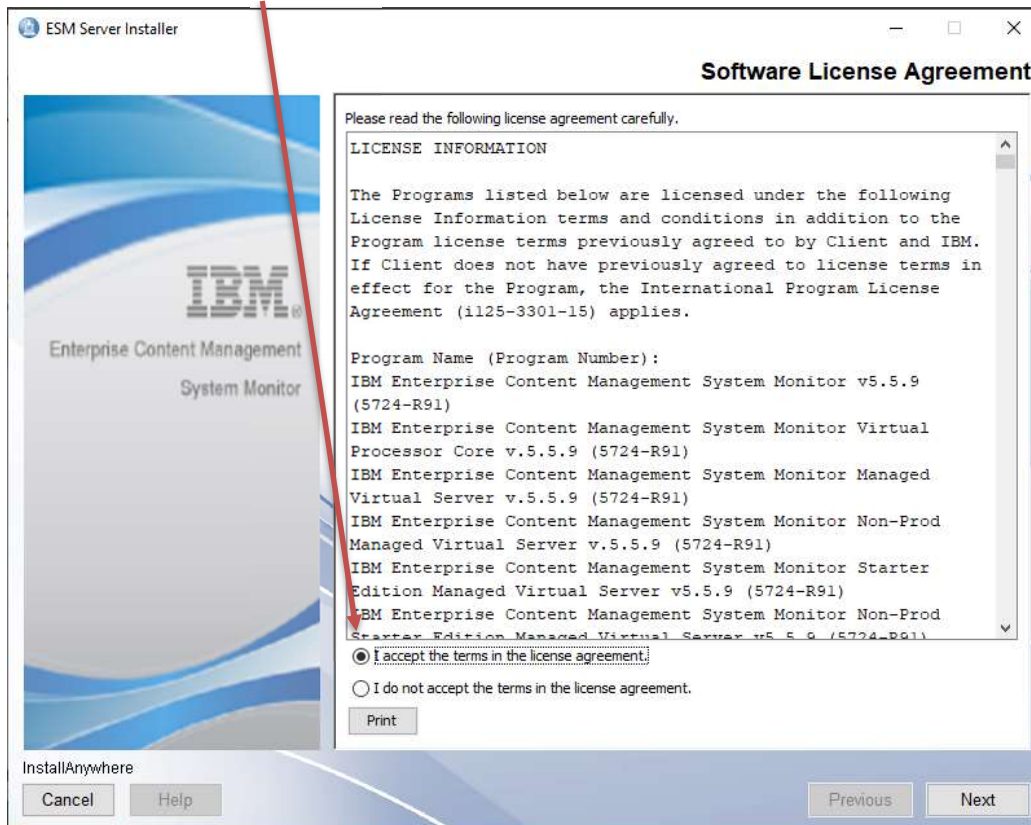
ESM Server Installer

Software License Agreement

IBM
Enterprise Content Management
System Monitor

Please read the following license agreement carefully.

LICENSE INFORMATION

The Programs listed below are licensed under the following License Information terms and conditions in addition to the Program license terms previously agreed to by Client and IBM. If Client does not have previously agreed to license terms in effect for the Program, the International Program License Agreement (i125-3301-15) applies.

Program Name (Program Number):
IBM Enterprise Content Management System Monitor v5.5.9 (5724-R91)
IBM Enterprise Content Management System Monitor Virtual Processor Core v.5.5.9 (5724-R91)
IBM Enterprise Content Management System Monitor Managed Virtual Server v.5.5.9 (5724-R91)
IBM Enterprise Content Management System Monitor Non-Prod Managed Virtual Server v.5.5.9 (5724-R91)
IBM Enterprise Content Management System Monitor Starter Edition Managed Virtual Server v5.5.9 (5724-R91)
IBM Enterprise Content Management System Monitor Non-Prod
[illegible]

I accept the terms in the license agreement.
I do not accept the terms in the license agreement.
Print

InstallAnywhere
Cancel
Help
Previous
Next